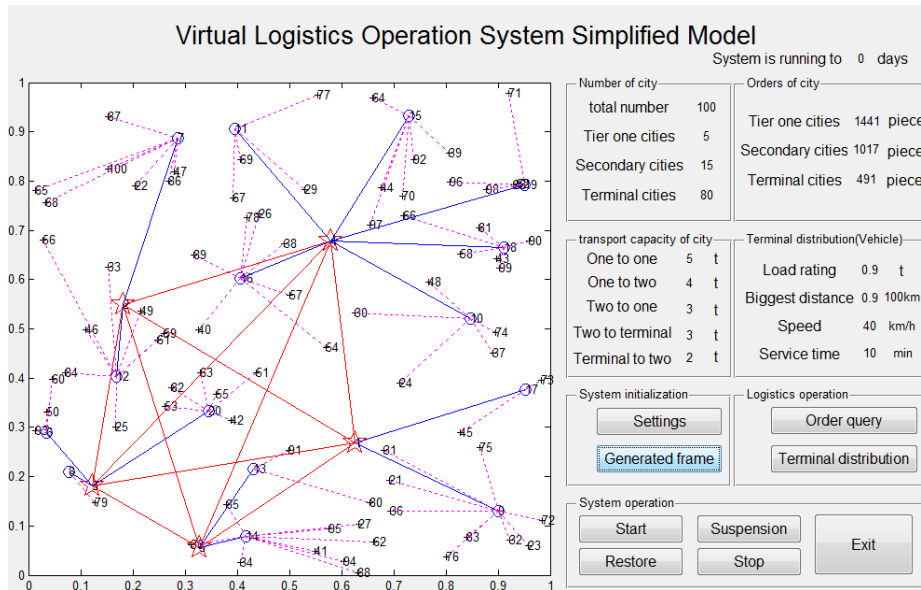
Virtual Logistics Operation System Simplified Model

System is running to 0 days

Number of city
total number 100
Tier one cities 5
Secondary cities 15
Terminal cities 80

Orders of city
Tier one cities 1441 piece
Secondary cities 1017 piece
Terminal cities 491 piece

transport capacity of city
One to one 5 t
One to two 4 t
Two to one 3 t
Two to terminal 3 t
Terminal to two 2 t

Terminal distribution(Vehicle)
Load rating 0.9 t
Biggest distance 0.9 100km
Speed 40 km/h
Service time 10 min

System initialization
Settings
Generated frame

Logistics operation
Order query
Terminal distribution

System operation
Start
Suspension
Restore
Stop
Exit

1 0.9 0.8 0.7 0.6 0.5 0.4 0.3 0.2 0.1 0
0 0.1 0.2 0.3 0.4 0.5 0.6 0.7 0.8 0.9 1

87 77 64 15 71 7 11 89 92 100 47 22 86 69 65 68 44 70 96 98 99 29 67 26 78 97 66 81 90 66 18 38 43 93 89 68 39 16 48 57 49 46 59 40 30 10 61 74 54 87 84 12 60 63 51 24 73 82 55 17 50 53 33 42 25 45 38 91 61 75 9 13 21 79 85 80 86 72 27 62 63 82 23 65 14 41 76 94 34 88